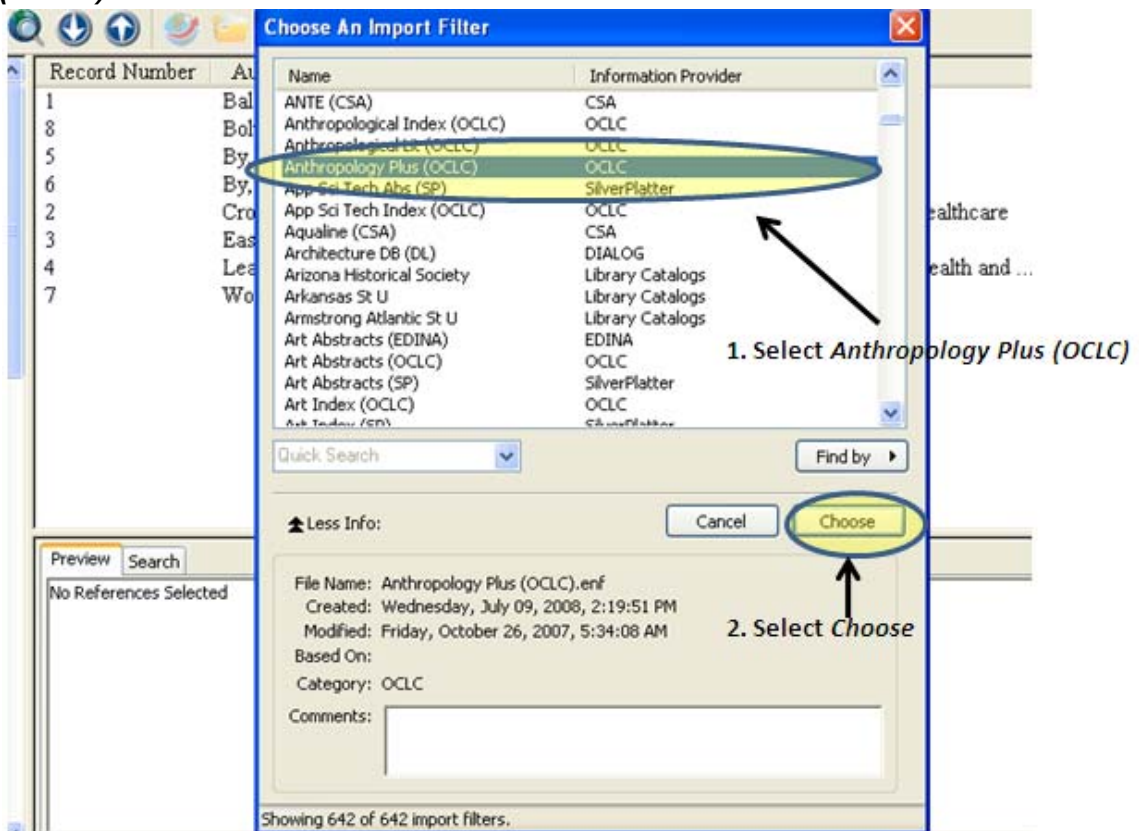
Record Number | Au
1 Bal
8 Bol
5 By,
6 By,
2 Cro
3 Eas
4 Lea
7 Wo

ealthcare
ealth and ...

Preview | Search
No References Selected

Choose An Import Filter

| Name | Information Provider |
|---|---|
| ANTE (CSA) | CSA |
| Anthropological Index (OCLC) | OCLC |
| Anthropological Lit (OCLC) | OCLC |
| Anthropology Plus (OCLC) | OCLC |
| App Sci Tech Abs (SP) | SilverPlatter |
| App Sci Tech Index (OCLC) | OCLC |
| Aqualine (CSA) | CSA |
| Architecture DB (DL) | DIALOG |
| Arizona Historical Society | Library Catalogs |
| Arkansas St U | Library Catalogs |
| Armstrong Atlantic St U | Library Catalogs |
| Art Abstracts (EDINA) | EDINA |
| Art Abstracts (OCLC) | OCLC |
| Art Abstracts (SP) | SilverPlatter |
| Art Index (OCLC) | OCLC |
| Art Index (SP) | SilverPlatter |

Quick Search
Find by

Less Info:
Cancel
Choose

File Name: Anthropology Plus (OCLC).enf
Created: Wednesday, July 09, 2008, 2:19:51 PM
Modified: Friday, October 26, 2007, 5:34:08 AM
Based On:
Category: OCLC
Comments:

Showing 642 of 642 import filters.

1. Select *Anthropology Plus (OCLC)*

2. Select *Choose*